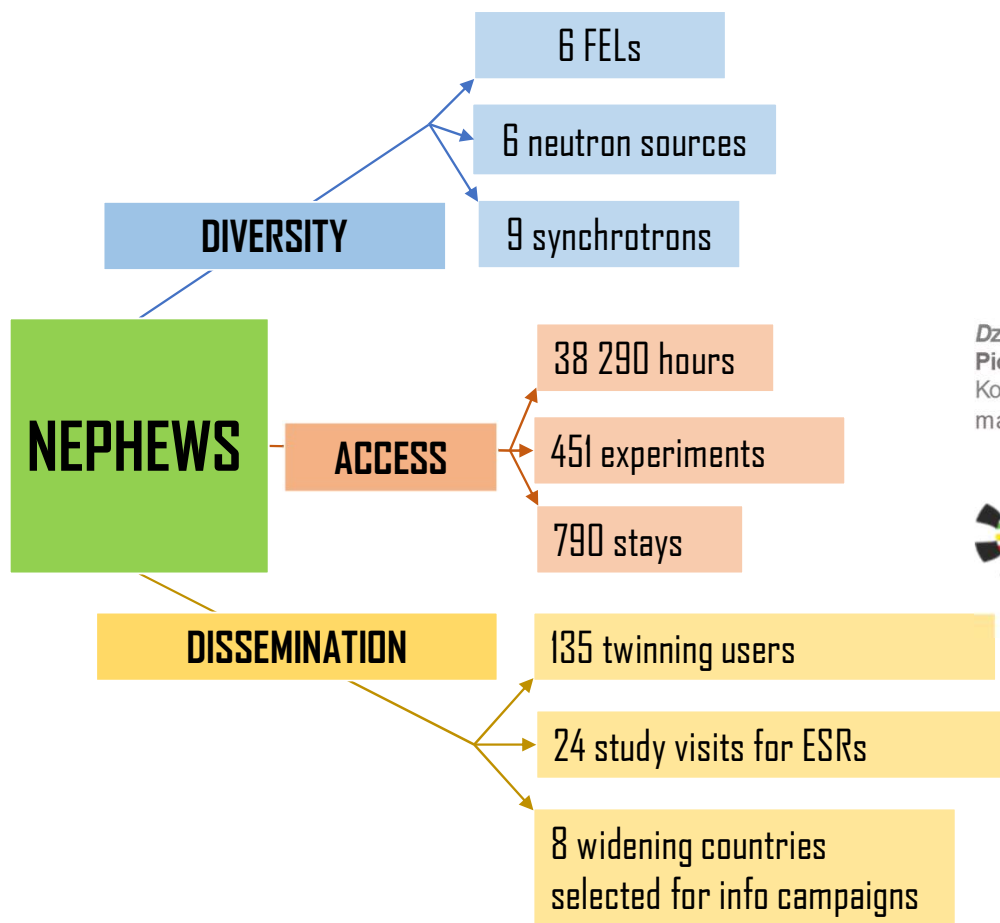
6 FELs

6 neutron sources

9 synchrotrons

DIVERSITY

NEPHEWS

ACCESS

38 290 hours

451 experiments

790 stays

Dz
Pi
Ko
ma

DISSEMINATION

135 twinning users

24 study visits for ESRs

8 widening countries selected for info campaigns